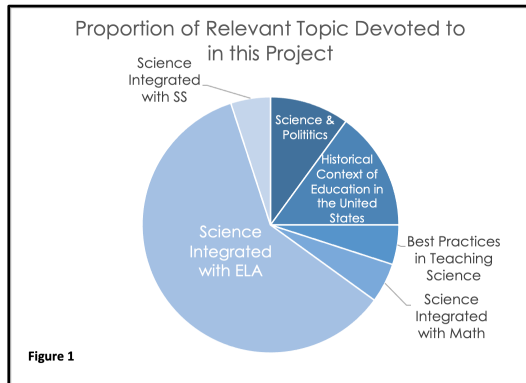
Proportion of Relevant Topic Devoted to in this Project

Science Integrated with SS

Science & Polititics

Historical Context of Education in the United States

Best Practices in Teaching Science

Science Integrated with Math

Science Integrated with ELA

Figure 1